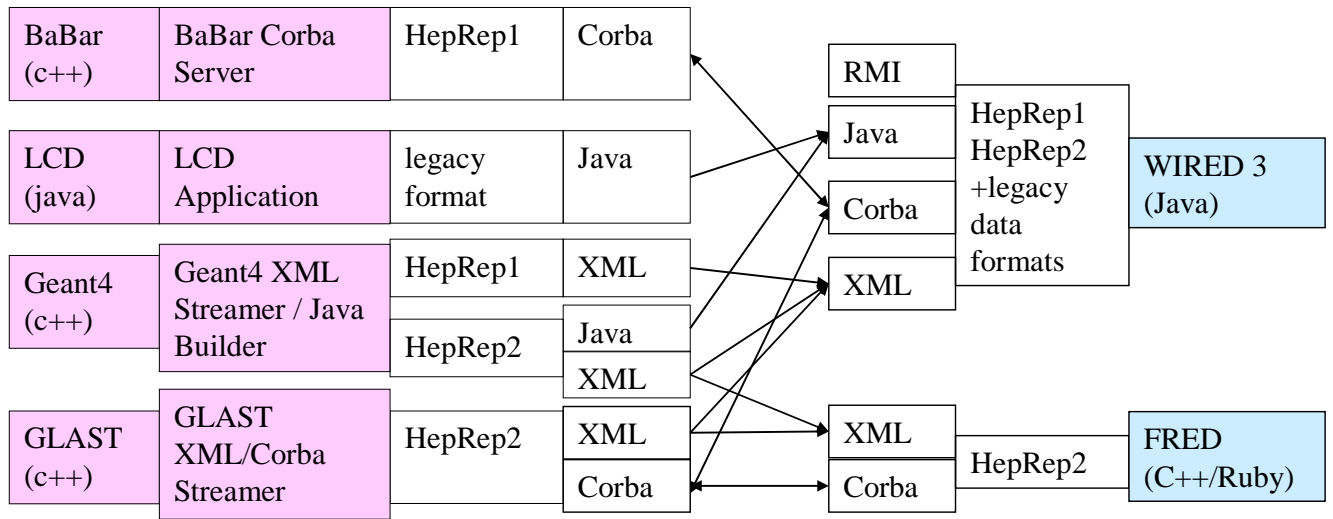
BaBar (c++)

BaBar Corba Server

HepRep1

Corba

LCD (java)

LCD Application

legacy format

Java

Geant4 (c++)

Geant4 XML Streamer / Java Builder

HepRep1

XML

HepRep2

Java

XML

GLAST (c++)

GLAST XML/Corba Streamer

HepRep2

XML

Corba

RMI

Java

Corba

XML

HepRep1 HepRep2 +legacy data formats

WIRED 3 (Java)

XML

Corba

HepRep2

FRED (C++/Ruby)